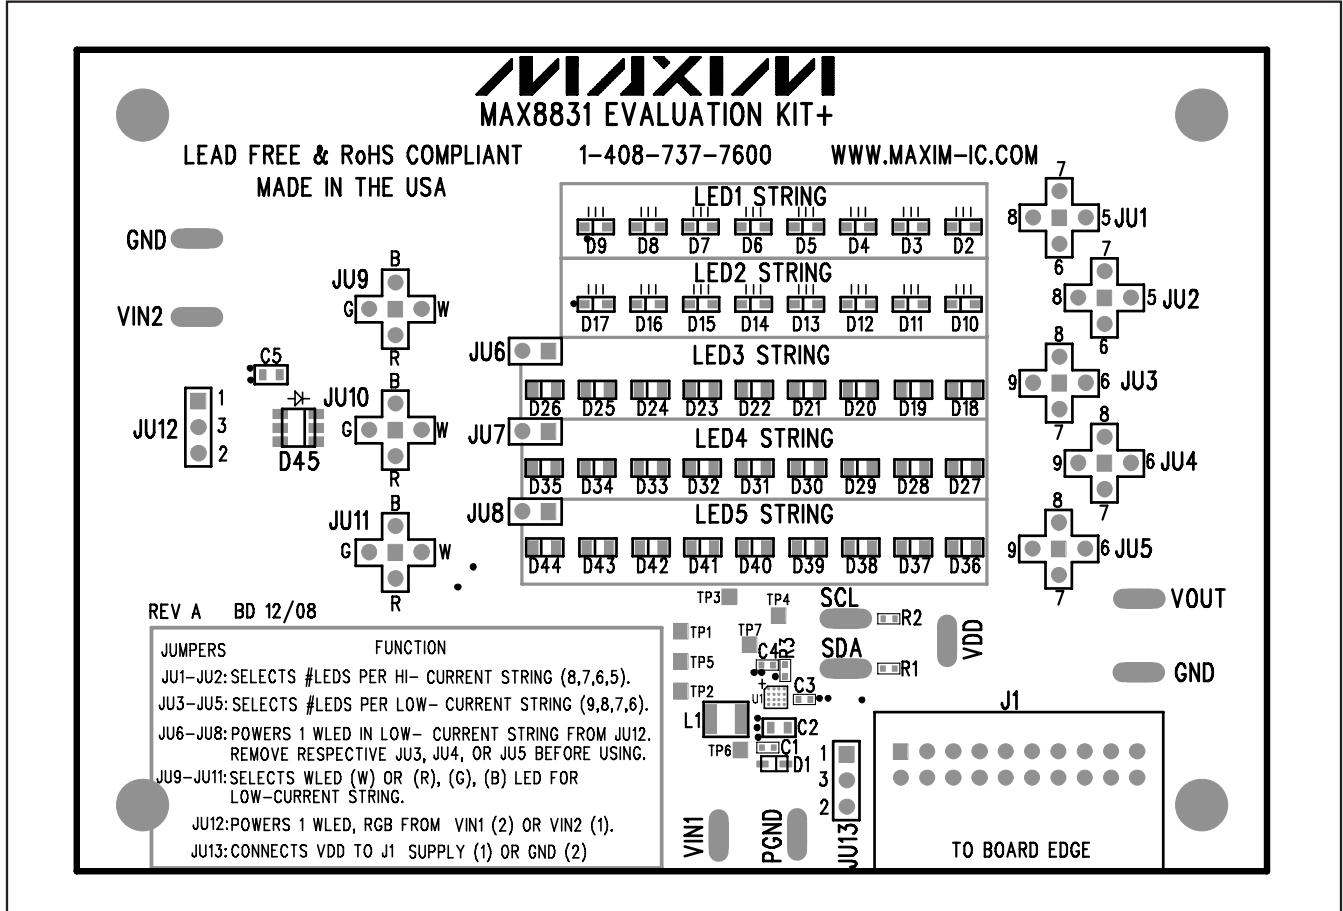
MAXIM
MAX8831 EVALUATION KIT+
LEAD FREE & RoHS COMPLIANT 1-408-737-7600 WWW.MAXIM-IC.COM
MADE IN THE USA

GND
VIN2
JU9 B G W R
JU10 B G W R
JU11 B G W R
C5
JU12 1 3 2
D45

LED1 STRING
D9 D8 D7 D6 D5 D4 D3 D2
LED2 STRING
D17 D16 D15 D14 D13 D12 D11 D10
JU6
LED3 STRING
D26 D25 D24 D23 D22 D21 D20 D19 D18
JU7
LED4 STRING
D35 D34 D33 D32 D31 D30 D29 D28 D27
JU8
LED5 STRING
D44 D43 D42 D41 D40 D39 D38 D37 D36

7 8 5 JU1 6
7 8 5 JU2 6
8 9 6 JU3 7
8 9 6 JU4 7
8 9 6 JU5 7

REV A BD 12/08

| JUMPERS | FUNCTION |
|---|---|
| JU1–JU2: | SELECTS #LEDS PER HI- CURRENT STRING (8,7,6,5). |
| JU3–JU5: | SELECTS #LEDS PER LOW- CURRENT STRING (9,8,7,6). |
| JU6–JU8: | POWERS 1 WLED IN LOW- CURRENT STRING FROM JU12. REMOVE RESPECTIVE JU3, JU4, OR JU5 BEFORE USING. |
| JU9–JU11: | SELECTS WLED (W) OR (R), (G), (B) LED FOR LOW-CURRENT STRING. |
| JU12: | POWERS 1 WLED, RGB FROM VIN1 (2) OR VIN2 (1). |
| JU13: | CONNECTS VDD TO J1 SUPPLY (1) OR GND (2) |

TP3 TP4 SCL R2 TP1 TP7 C4 R3 SDA R1 TP5 TP2 U1 C3 L1 C2 TP6 C1 D1
VDD
VOUT
GND
J1
JU13 1 3 2
VIN1 PGND
TO BOARD EDGE